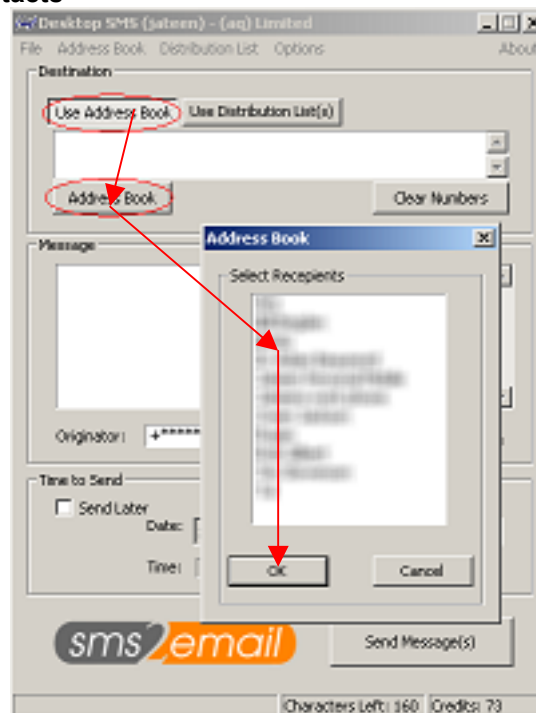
tacts

Desktop SMS (jateen) - (aq) Limited

File Address Book Distribution List Options About

Destination

Use Address Book Use Distribution List(s)

Address Book Clear Numbers

Message

Originator: +*****

Time to Send

Send Later

Date:

Time:

Address Book

Select Recepients

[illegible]

OK Cancel

sms2email

Send Message(s)

Characters Left: 160 Credits: 73